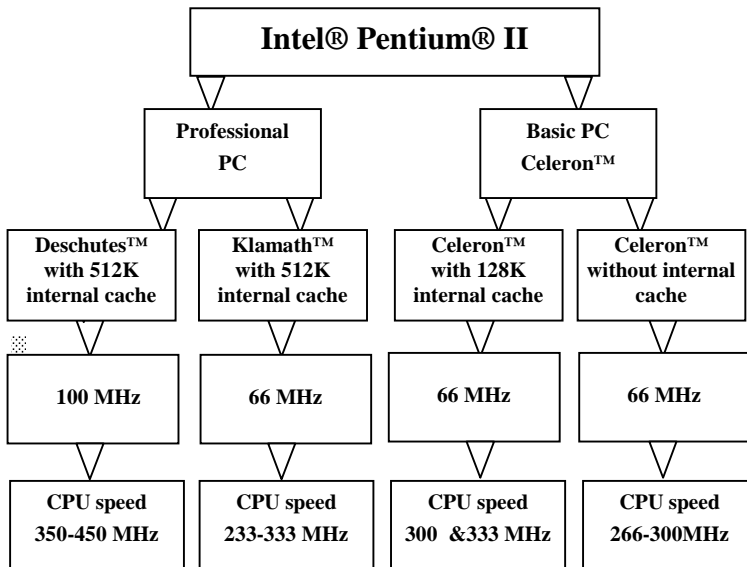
Intel® Pentium® II

Professional PC

Basic PC Celeron™

Deschutes™ with 512K internal cache

Klamath™ with 512K internal cache

Celeron™ with 128K internal cache

Celeron™ without internal cache

100 MHz

66 MHz

66 MHz

66 MHz

CPU speed 350-450 MHz

CPU speed 233-333 MHz

CPU speed 300 &333 MHz

CPU speed 266-300MHz